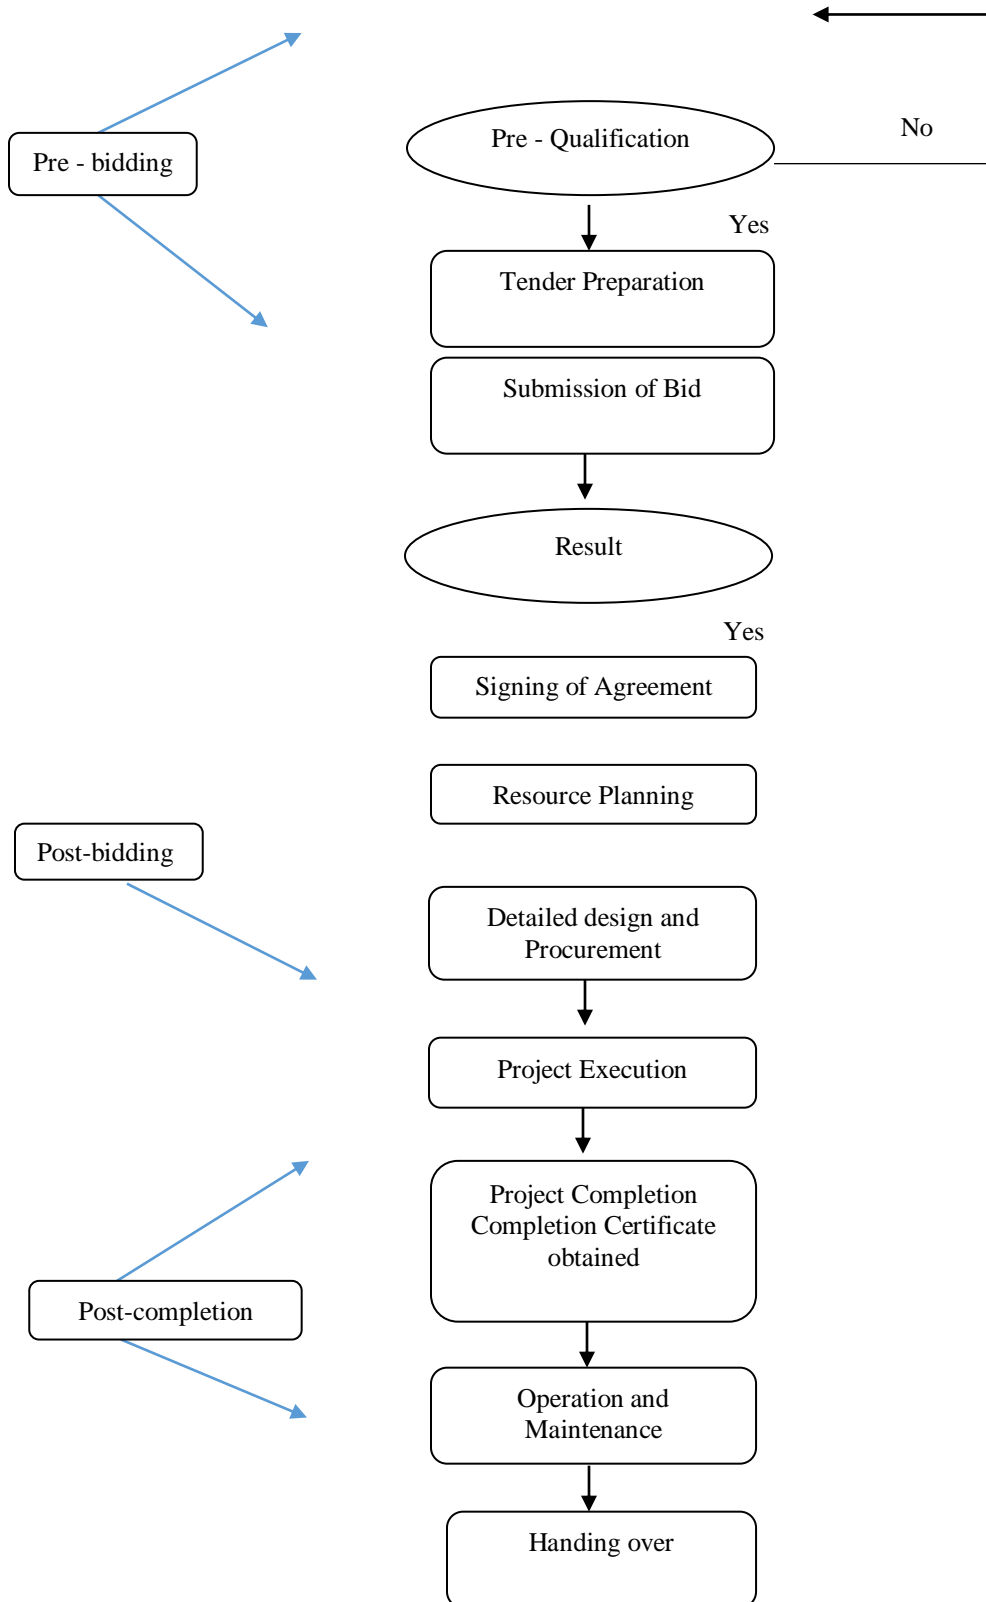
Pre - bidding

Pre - Qualification

No

Yes

Tender Preparation

Submission of Bid

Result

Yes

Signing of Agreement

Resource Planning

Post-bidding

Detailed design and Procurement

Project Execution

Project Completion Completion Certificate obtained

Post-completion

Operation and Maintenance

Handing over